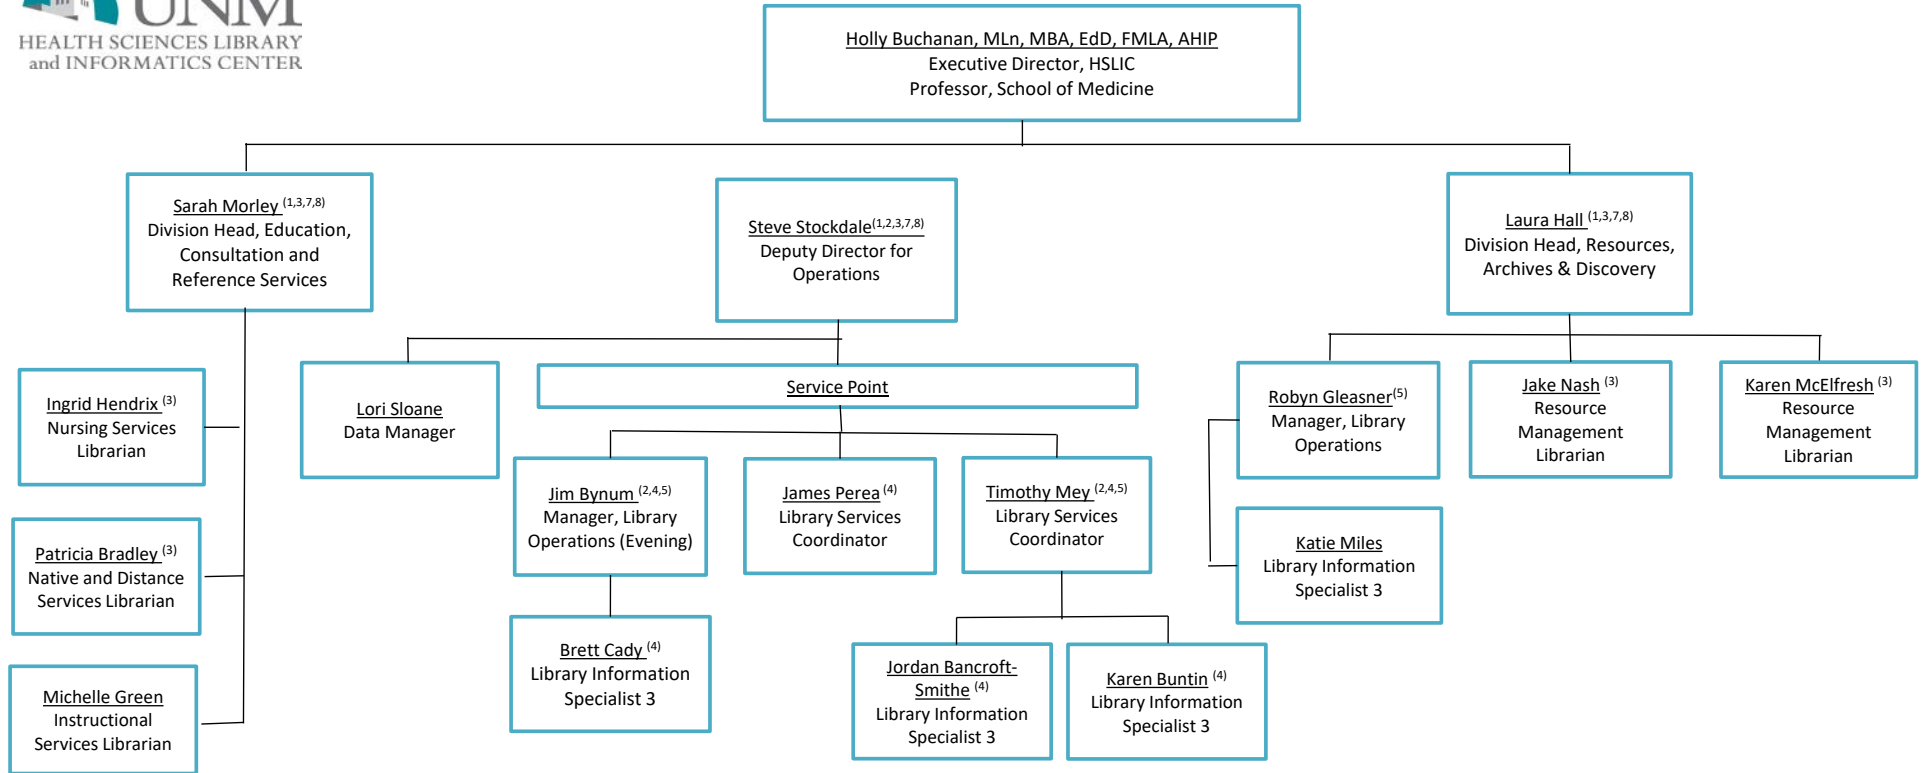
UNM
HEALTH SCIENCES LIBRARY and INFORMATICS CENTER

Holly Buchanan, MLn, MBA, EdD, FMLA, AHIP
Executive Director, HSLIC
Professor, School of Medicine

Sarah Morley $^{(1,3,7,8)}$
Division Head, Education, Consultation and Reference Services

Steve Stockdale$^{(1,2,3,7,8)}$
Deputy Director for Operations

Laura Hall $^{(1,3,7,8)}$
Division Head, Resources, Archives & Discovery

Ingrid Hendrix $^{(3)}$
Nursing Services Librarian

Lori Sloane
Data Manager

Service Point

Robyn Gleasner$^{(5)}$
Manager, Library Operations

Jake Nash $^{(3)}$
Resource Management Librarian

Karen McElfresh $^{(3)}$
Resource Management Librarian

Patricia Bradley $^{(3)}$
Native and Distance Services Librarian

Jim Bynum $^{(2,4,5)}$
Manager, Library Operations (Evening)

James Perea $^{(4)}$
Library Services Coordinator

Timothy Mey $^{(2,4,5)}$
Library Services Coordinator

Katie Miles
Library Information Specialist 3

Michelle Green
Instructional Services Librarian

Brett Cady $^{(4)}$
Library Information Specialist 3

Jordan Bancroft-Smithe $^{(4)}$
Library Information Specialist 3

Karen Buntin $^{(4)}$
Library Information Specialist 3